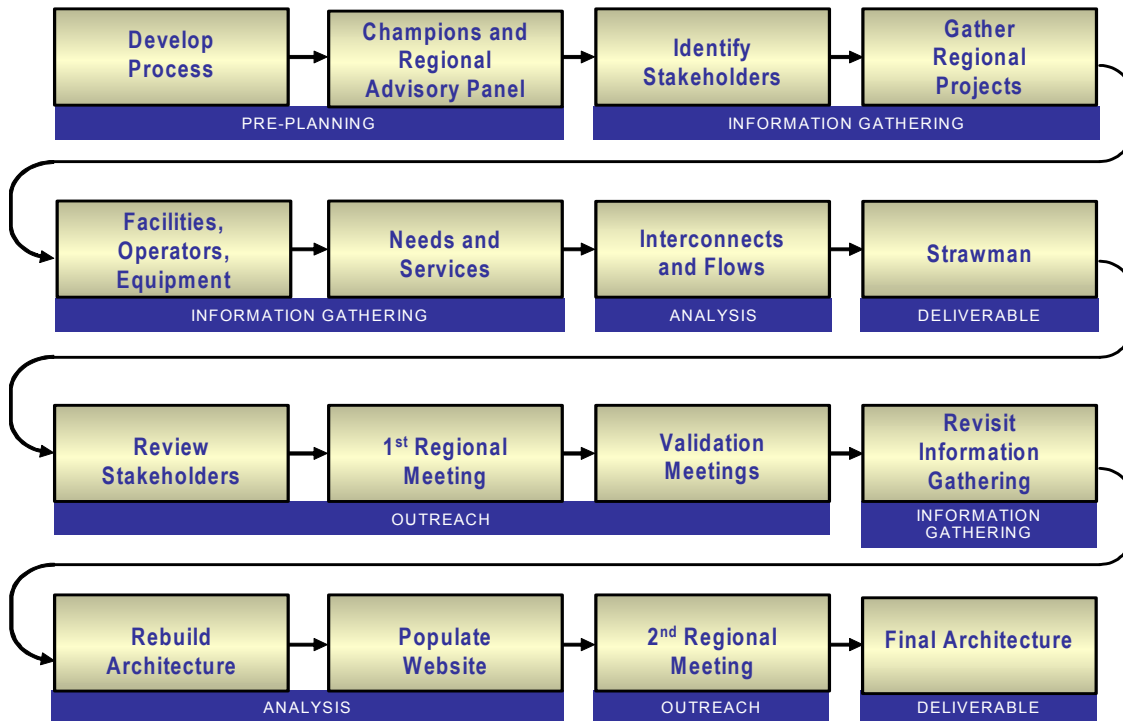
Develop Process

Champions and Regional Advisory Panel

PRE-PLANNING

Identify Stakeholders

Gather Regional Projects

INFORMATION GATHERING

Facilities, Operators, Equipment

Needs and Services

INFORMATION GATHERING

Interconnects and Flows

ANALYSIS

Strawman

DELIVERABLE

Review Stakeholders

1$^{st}$ Regional Meeting

Validation Meetings

OUTREACH

Revisit Information Gathering

INFORMATION GATHERING

Rebuild Architecture

Populate Website

ANALYSIS

2$^{nd}$ Regional Meeting

OUTREACH

Final Architecture

DELIVERABLE